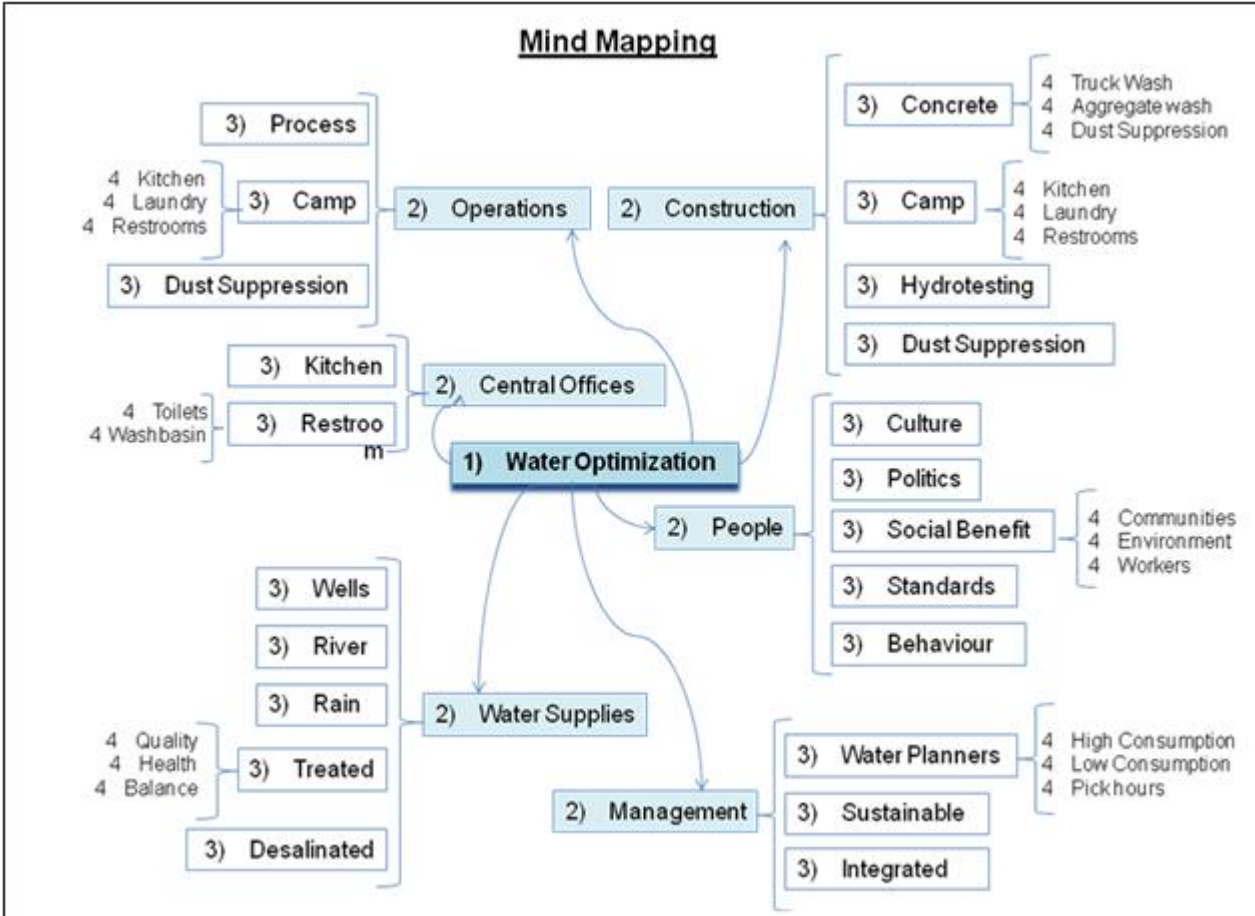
Mind Mapping

3) Process

4 Kitchen
4 Laundry
4 Restrooms

3) Camp

3) Dust Suppression

2) Operations

2) Construction

3) Concrete

4 Truck Wash
4 Aggregate wash
4 Dust Suppression

3) Camp

4 Kitchen
4 Laundry
4 Restrooms

3) Hydrotesting

3) Dust Suppression

3) Kitchen

2) Central Offices

4 Toilets
4 Washbasin

3) Restroom

1) Water Optimization

3) Culture

3) Politics

2) People

3) Social Benefit

4 Communities
4 Environment
4 Workers

3) Standards

3) Behaviour

3) Wells

3) River

3) Rain

2) Water Supplies

4 Quality
4 Health
4 Balance

3) Treated

3) Desalinated

2) Management

3) Water Planners

4 High Consumption
4 Low Consumption
4 Pick hours

3) Sustainable

3) Integrated